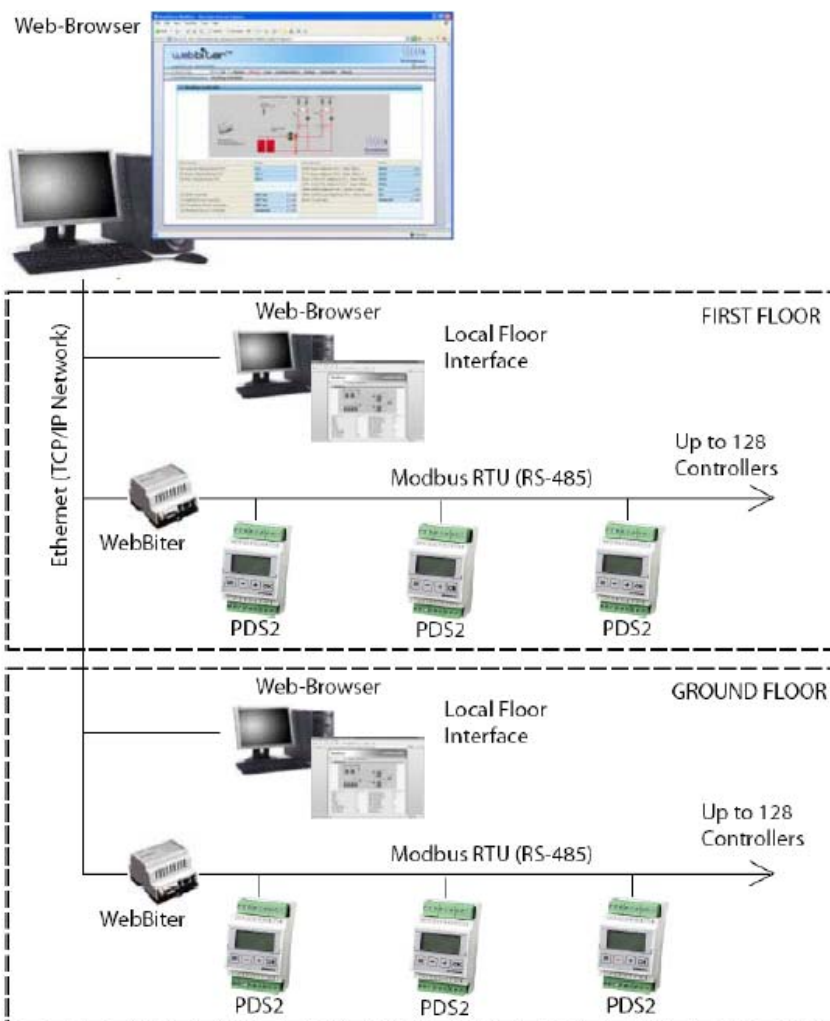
Web-Browser

webbiter

Ethernet (TCP/IP Network)

Web-Browser

Local Floor Interface

FIRST FLOOR

Up to 128 Controllers

Modbus RTU (RS-485)

WebBiter

PDS2

PDS2

PDS2

Web-Browser

GROUND FLOOR

Local Floor Interface

Up to 128 Controllers

Modbus RTU (RS-485)

WebBiter

PDS2

PDS2

PDS2